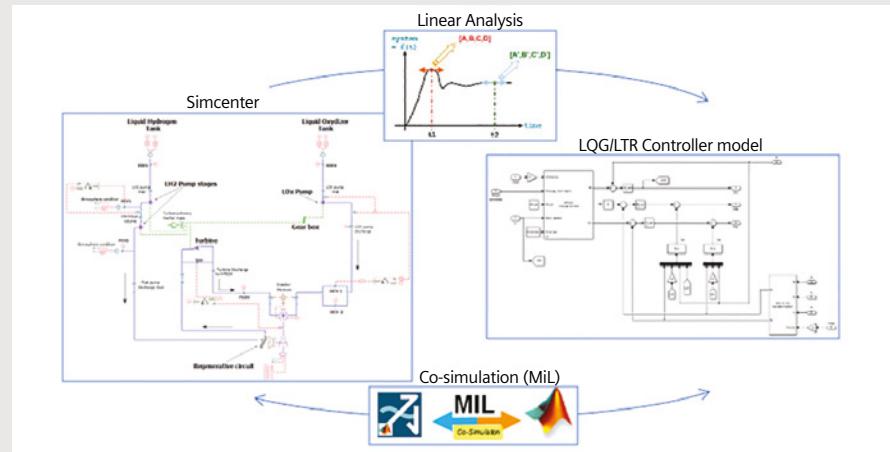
Linear Analysis

system = f(t)

[A,B,C,D]

[A',B',C',D']

t1

t2

time

Simcenter

Liquid Hydrogen Tank

Liquid Oxydizer Tank

LH2 Pump stages

LOx Pump

Gear box

Turbine

Regenerative circuit

LQG/LTR Controller model

Co-simulation (MiL)

MIL

Co-Simulation